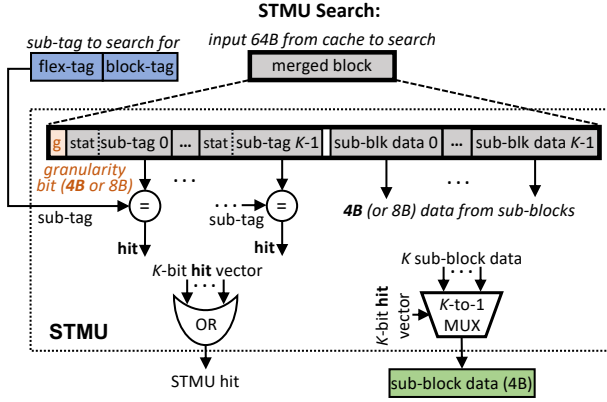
STMU Search:

sub-tag to search for

flex-tag | block-tag

input 64B from cache to search

merged block

g | stat | sub-tag 0 | ... | stat | sub-tag $K$-1 | sub-blk data 0 | ... | sub-blk data $K$-1

granularity bit (4B or 8B)

sub-tag

=

. . .

. . .

sub-tag

=

. . .

4B (or 8B) data from sub-blocks

hit

hit

$K$-bit hit vector

. . .

OR

STMU

STMU hit

$K$ sub-block data

. . .

$K$-bit hit vector

$K$-to-1 MUX

sub-block data (4B)